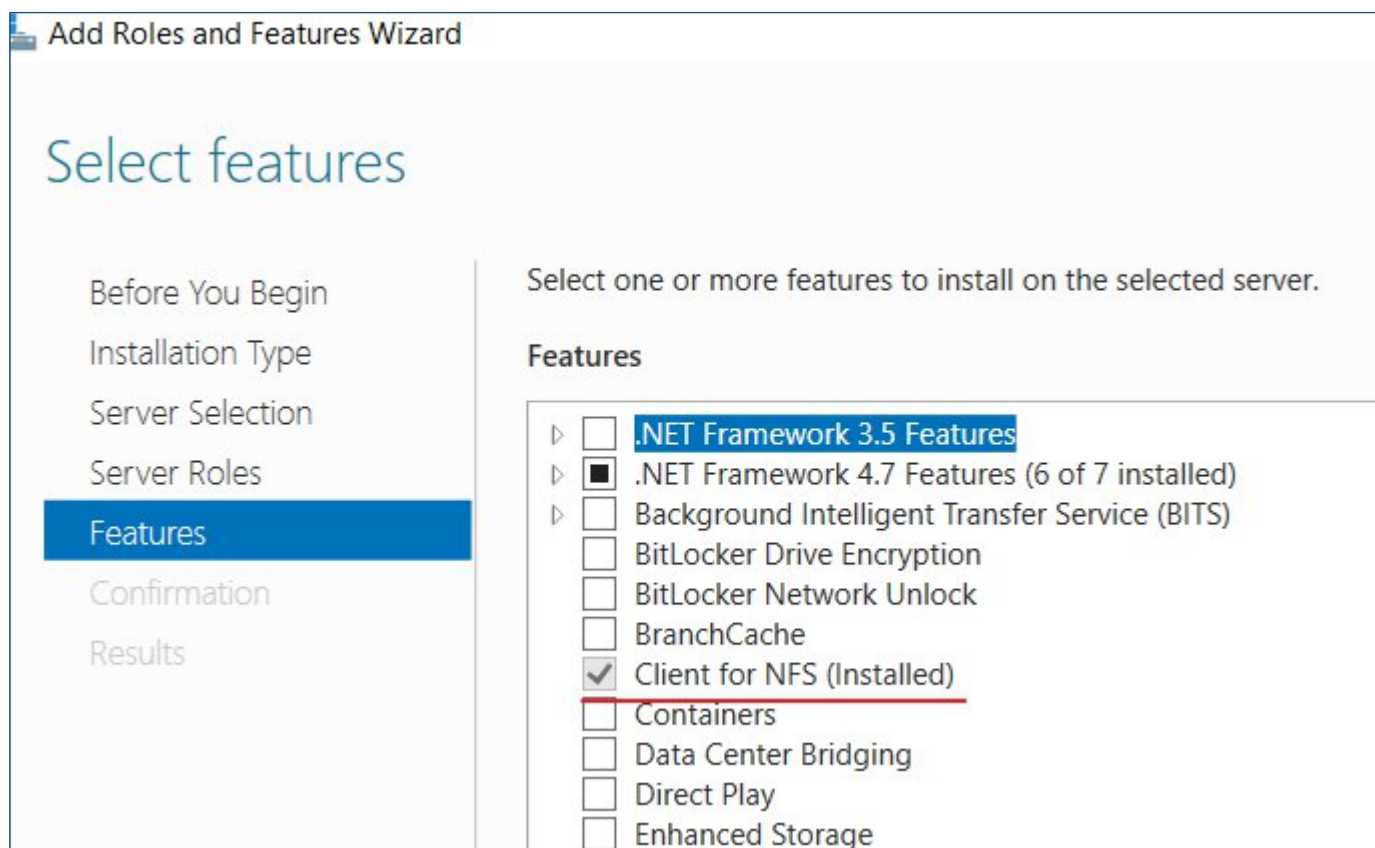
Add Roles and Features Wizard

Select features

Before You Begin
Installation Type
Server Selection
Server Roles
Features
Confirmation
Results

Select one or more features to install on the selected server.

Features

.NET Framework 3.5 Features
.NET Framework 4.7 Features (6 of 7 installed)
Background Intelligent Transfer Service (BITS)
BitLocker Drive Encryption
BitLocker Network Unlock
BranchCache
Client for NFS (Installed)
Containers
Data Center Bridging
Direct Play
Enhanced Storage